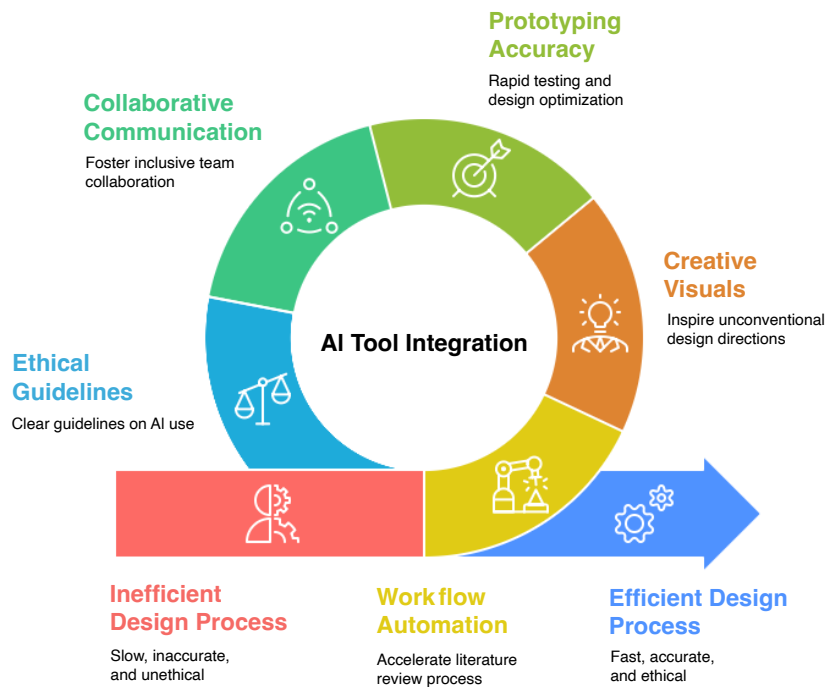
Prototyping Accuracy

Rapid testing and design optimization

Collaborative Communication

Foster inclusive team collaboration

Creative Visuals

Inspire unconventional design directions

AI Tool Integration

Ethical Guidelines

Clear guidelines on AI use

Inefficient Design Process

Slow, inaccurate, and unethical

Work flow Automation

Accelerate literature review process

Efficient Design Process

Fast, accurate, and ethical